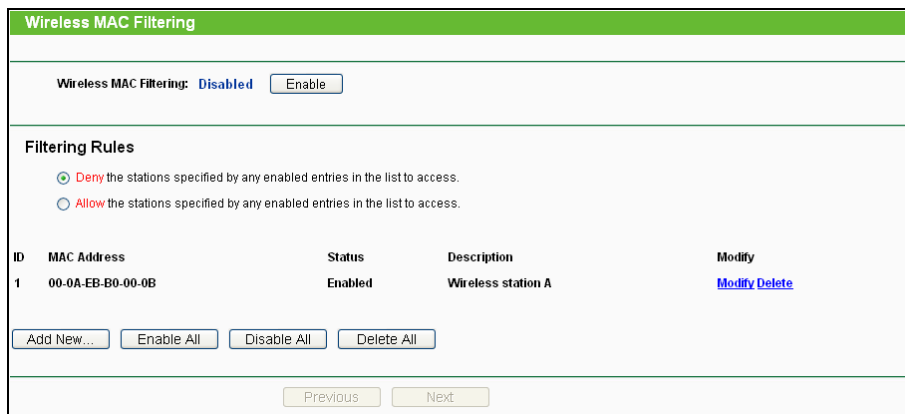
Wireless MAC Filtering

Wireless MAC Filtering: Disabled Enable

Filtering Rules

Deny the stations specified by any enabled entries in the list to access.

Allow the stations specified by any enabled entries in the list to access.

| ID | MAC Address | Status | Description | Modify |
|---|---|---|---|---|
| 1 | 00-0A-EB-B0-00-0B | Enabled | Wireless station A | Modify Delete |

Add New... Enable All Disable All Delete All

Previous Next